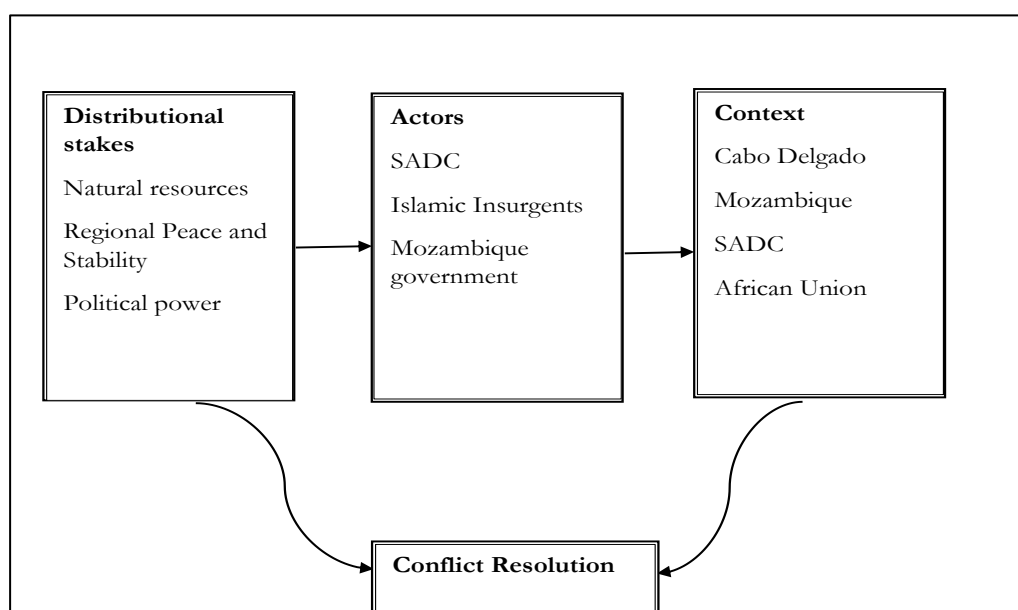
**Distributional stakes**

Natural resources

Regional Peace and Stability

Political power

**Actors**

SADC

Islamic Insurgents

Mozambique government

**Context**

Cabo Delgado

Mozambique

SADC

African Union

**Conflict Resolution**